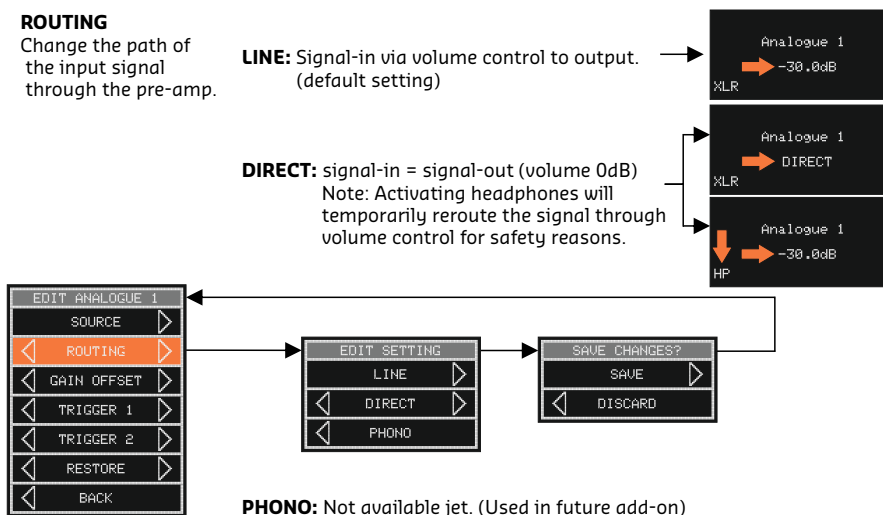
**ROUTING**
Change the path of the input signal through the pre-amp.

**LINE:** Signal-in via volume control to output. (default setting)

Analogue 1
-30.0dB
XLR

**DIRECT:** signal-in = signal-out (volume 0dB)
Note: Activating headphones will temporarily reroute the signal through volume control for safety reasons.

Analogue 1
DIRECT
XLR

Analogue 1
-30.0dB
HP

EDIT ANALOGUE 1
SOURCE
ROUTING
GAIN OFFSET
TRIGGER 1
TRIGGER 2
RESTORE
BACK

EDIT SETTING
LINE
DIRECT
PHONO

SAVE CHANGES?
SAVE
DISCARD

**PHONO:** Not available jet. (Used in future add-on)